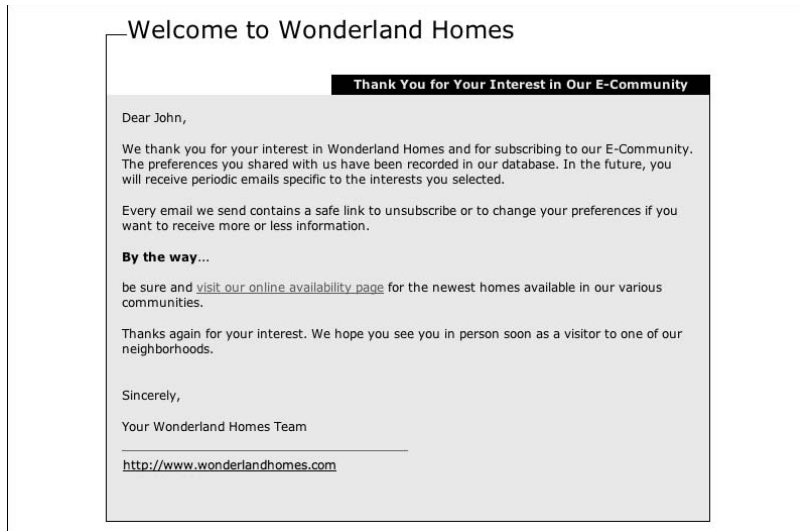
Welcome to Wonderland Homes

Thank You for Your Interest in Our E-Community

Dear John,

We thank you for your interest in Wonderland Homes and for subscribing to our E-Community. The preferences you shared with us have been recorded in our database. In the future, you will receive periodic emails specific to the interests you selected.

Every email we send contains a safe link to unsubscribe or to change your preferences if you want to receive more or less information.

**By the way**...

be sure and visit our online availability page for the newest homes available in our various communities.

Thanks again for your interest. We hope you see you in person soon as a visitor to one of our neighborhoods.

Sincerely,

Your Wonderland Homes Team

http://www.wonderlandhomes.com